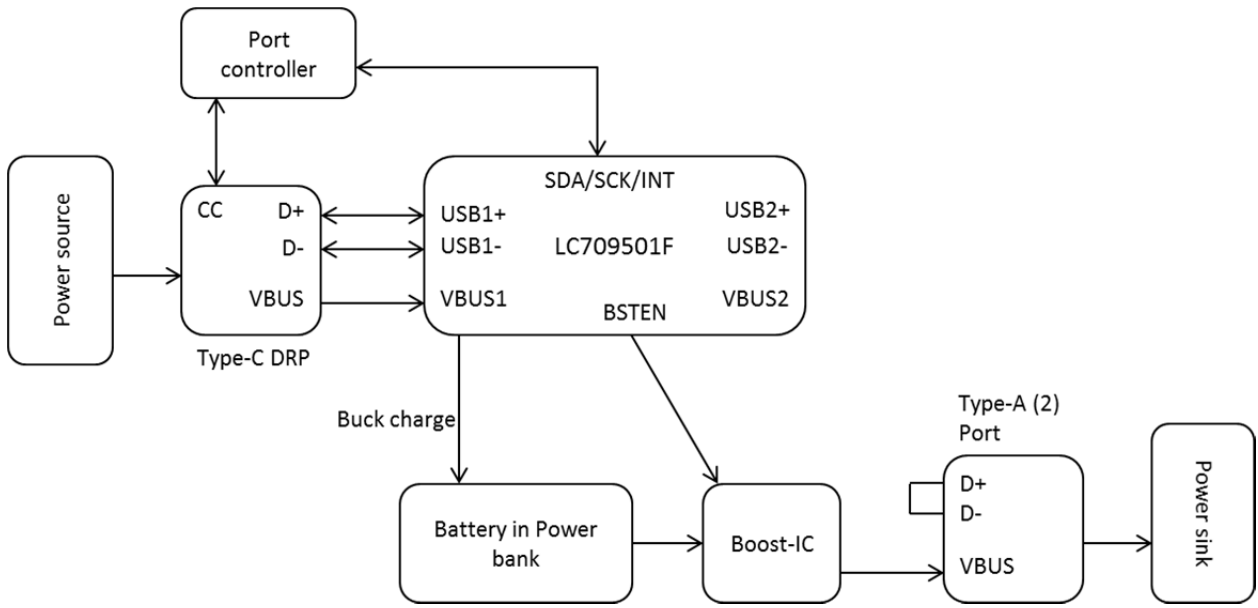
Port controller

Power source

CC
D+
D-
VBUS

Type-C DRP

SDA/SCK/INT
USB1+
USB1-
VBUS1
LC709501F
BSTEN
USB2+
USB2-
VBUS2

Buck charge

Battery in Power bank

Boost-IC

Type-A (2) Port
D+
D-
VBUS

Power sink